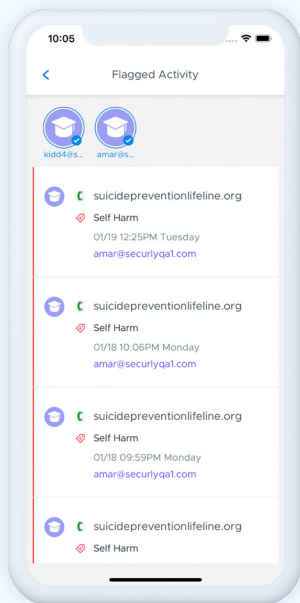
10:05

<

Flagged Activity

kidd4@s... amar@s...

suicidepreventionlifeline.org
Self Harm
01/19 12:25PM Tuesday
amar@securlyqa1.com

suicidepreventionlifeline.org
Self Harm
01/18 10:06PM Monday
amar@securlyqa1.com

suicidepreventionlifeline.org
Self Harm
01/18 09:59PM Monday
amar@securlyqa1.com

suicidepreventionlifeline.org
Self Harm